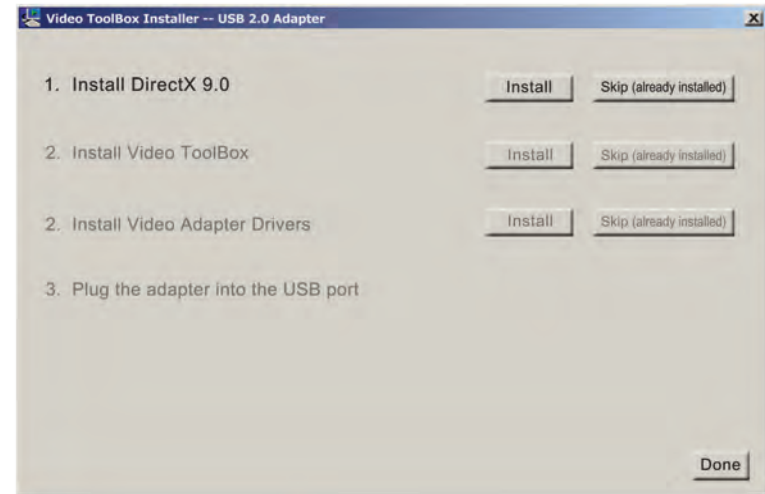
Video ToolBox Installer -- USB 2.0 Adapter

X

1. Install DirectX 9.0

Install

Skip (already installed)

2. Install Video ToolBox

Install

Skip (already installed)

2. Install Video Adapter Drivers

Install

Skip (already installed)

3. Plug the adapter into the USB port

Done